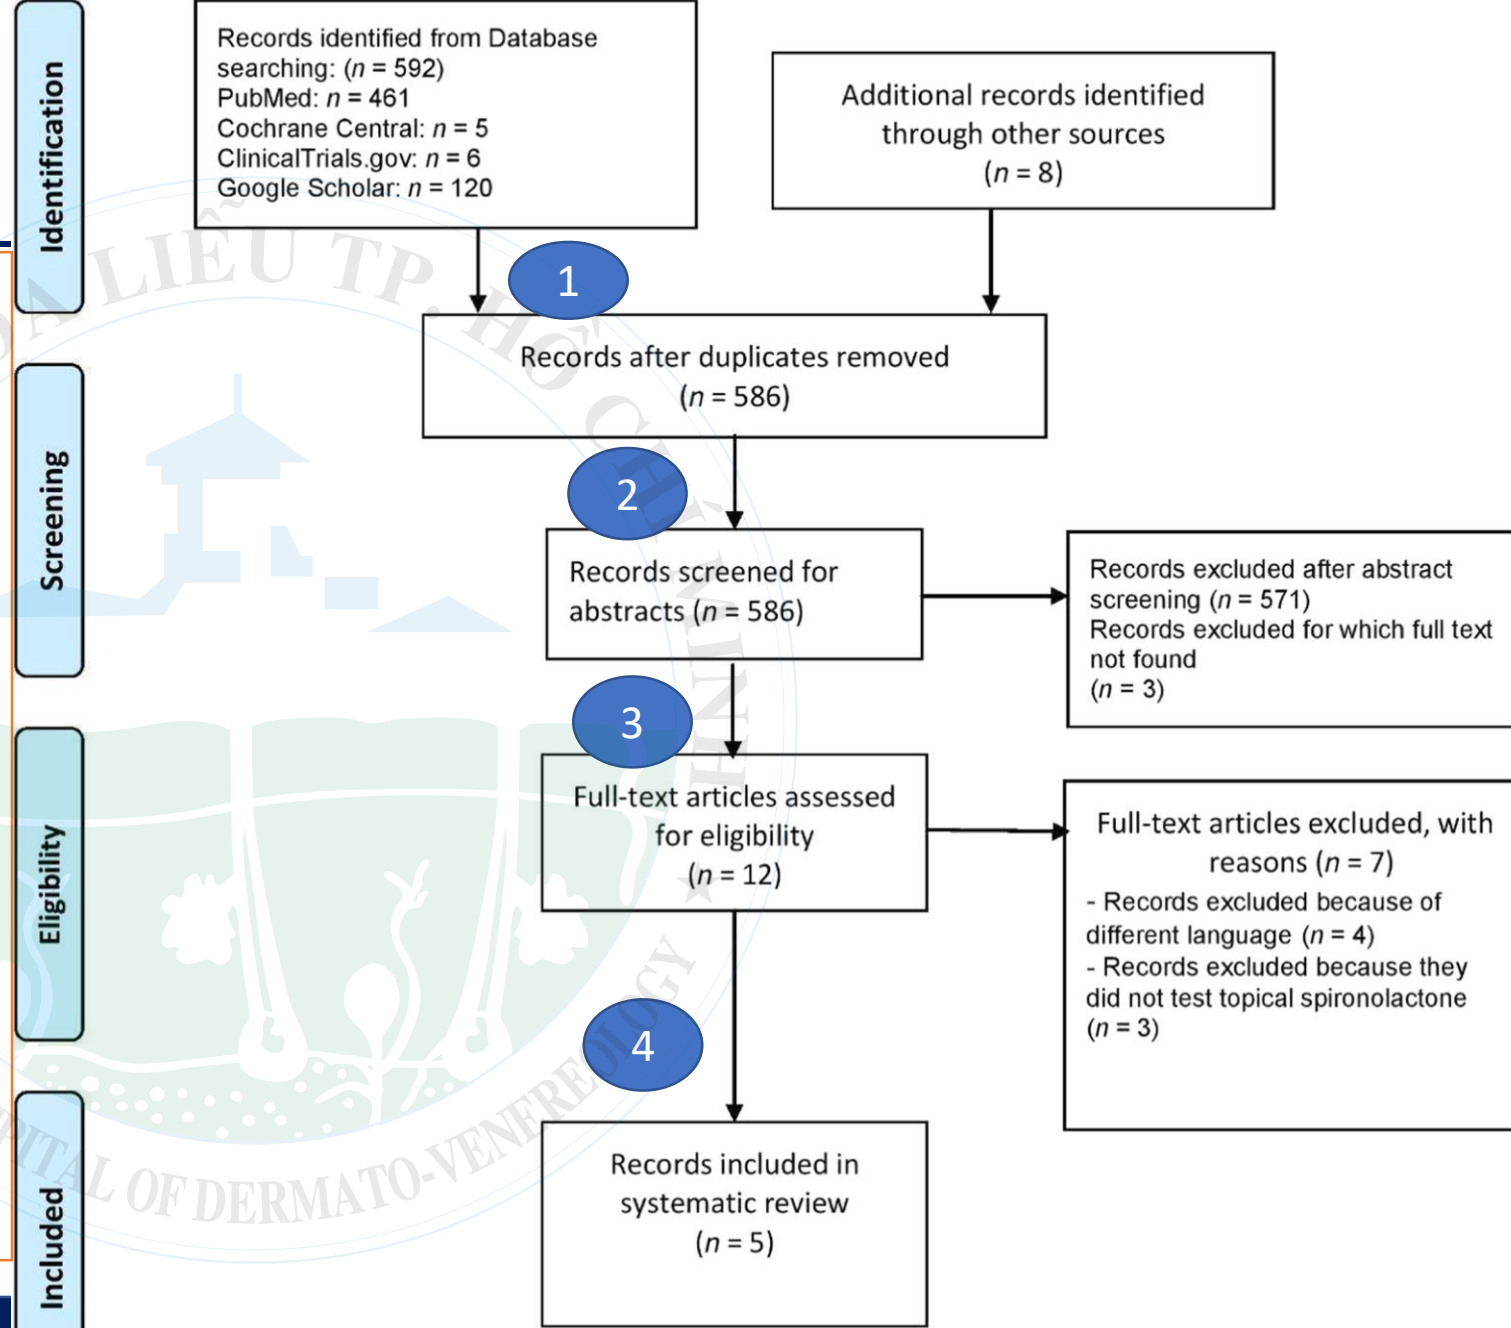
Identification

Records identified from Database searching: ($n$ = 592)
PubMed: $n$ = 461
Cochrane Central: $n$ = 5
ClinicalTrials.gov: $n$ = 6
Google Scholar: $n$ = 120

Additional records identified through other sources ($n$ = 8)

1

Records after duplicates removed ($n$ = 586)

Screening

2

Records screened for abstracts ($n$ = 586)

Records excluded after abstract screening ($n$ = 571)
Records excluded for which full text not found
($n$ = 3)

3

Eligibility

Full-text articles assessed for eligibility ($n$ = 12)

Full-text articles excluded, with reasons ($n$ = 7)
- Records excluded because of different language ($n$ = 4)
- Records excluded because they did not test topical spironolactone ($n$ = 3)

4

Included

Records included in systematic review ($n$ = 5)

LIỄU TP. HỒ CHÍ MINH
TAL OF DERMATO-VENEREOLOGY